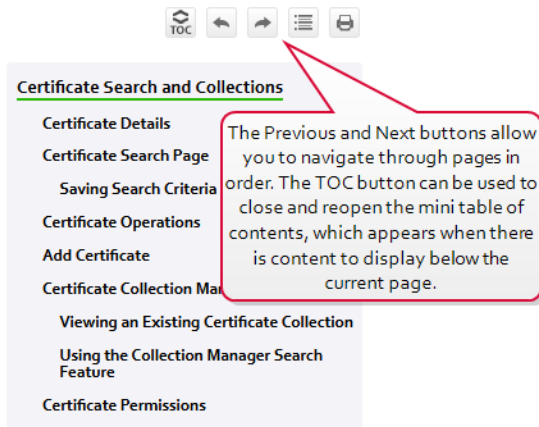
TOC

Certificate Search and Collections

Certificate Details

Certificate Search Page

Saving Search Criteria

Certificate Operations

Add Certificate

Certificate Collection Ma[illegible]

Viewing an Existing Certificate Collection

Using the Collection Manager Search Feature

Certificate Permissions

The Previous and Next buttons allow you to navigate through pages in order. The TOC button can be used to close and reopen the mini table of contents, which appears when there is content to display below the current page.